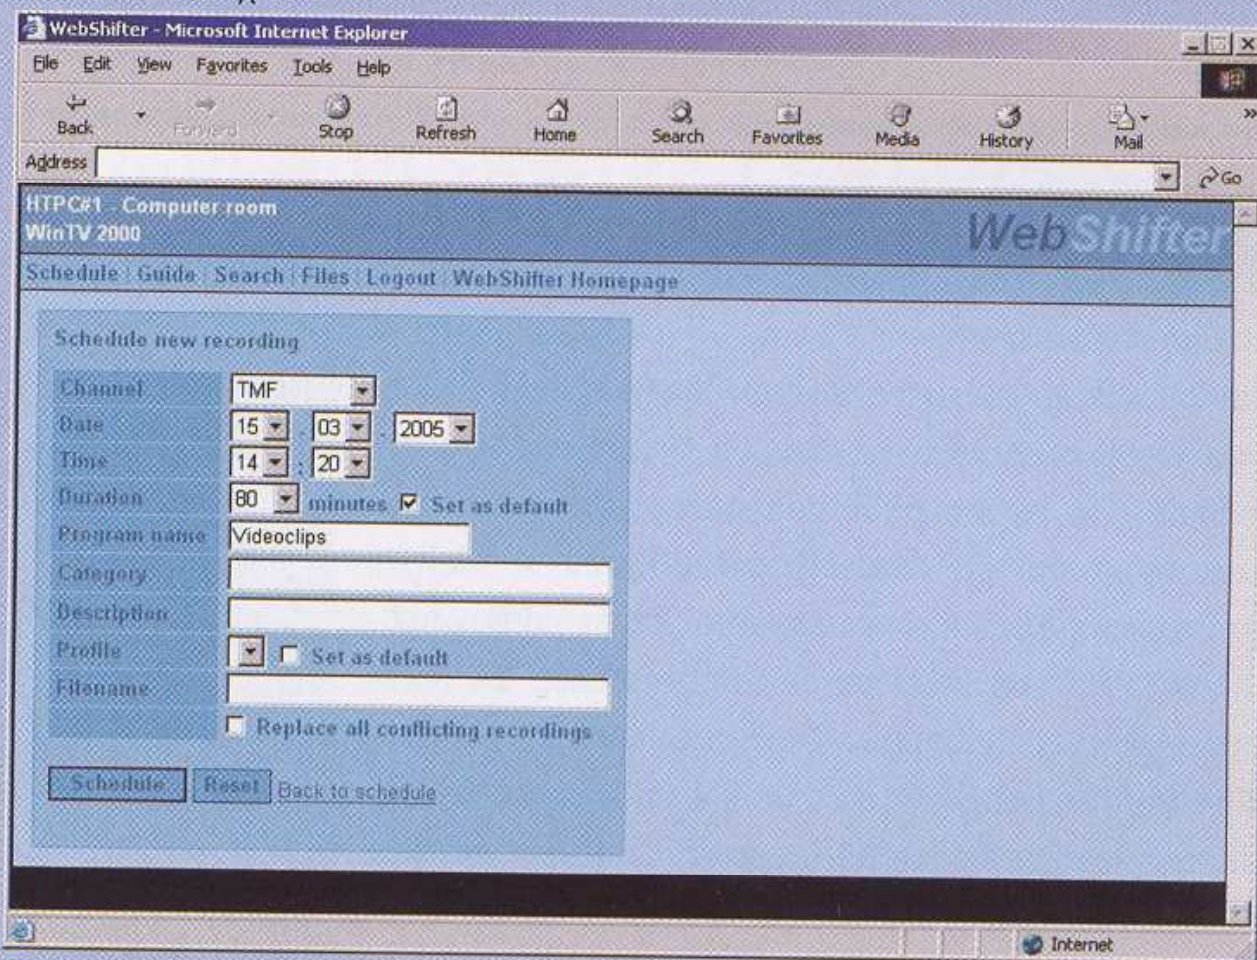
WebShifter - Microsoft Internet Explorer

File Edit View Favorites Tools Help

Back Forward Stop Refresh Home Search Favorites Media History Mail

Address

Go

HTPC#1 Computer room
WinTV 2000

WebShifter

Schedule Guide Search Files Logout WebShifter Homepage

Schedule new recording

| | |
|---|---|
| Channel | TMF |
| Date | 15 . 03 . 2005 |
| Time | 14 : 20 |
| Duration | 80 minutes ☑ Set as default |
| Program name | Videoclips |
| Category | |
| Description | |
| Profile | ☐ Set as default |
| Filename | |
| | ☐ Replace all conflicting recordings |

Schedule Reset Back to schedule

Internet